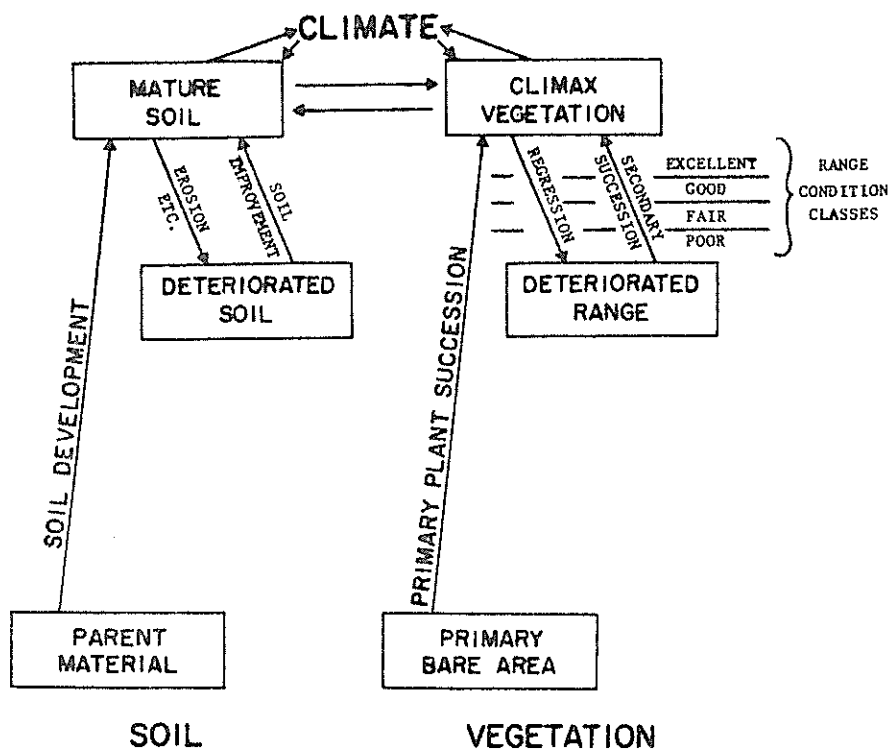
CLIMATE

MATURE SOIL

CLIMAX VEGETATION

EROSION ETC.

SOIL IMPROVEMENT

REGRESSION

SECONDARY SUCCESSION

EXCELLENT

GOOD

FAIR

POOR

RANGE CONDITION CLASSES

DETERIORATED SOIL

DETERIORATED RANGE

SOIL DEVELOPMENT

PRIMARY PLANT SUCCESSION

PARENT MATERIAL

PRIMARY BARE AREA

SOIL

VEGETATION